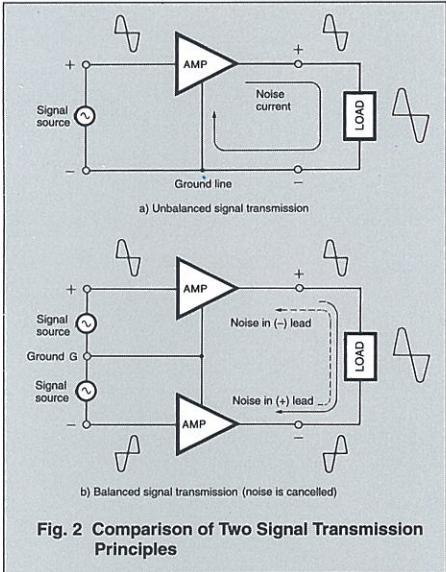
+

AMP

+

Signal source

Noise current

LOAD

−

Ground line

−

a) Unbalanced signal transmission

+

AMP

+

Signal source

Noise in (−) lead

Ground G

LOAD

Signal source

Noise in (+) lead

−

AMP

−

b) Balanced signal transmission (noise is cancelled)

Fig. 2 Comparison of Two Signal Transmission Principles